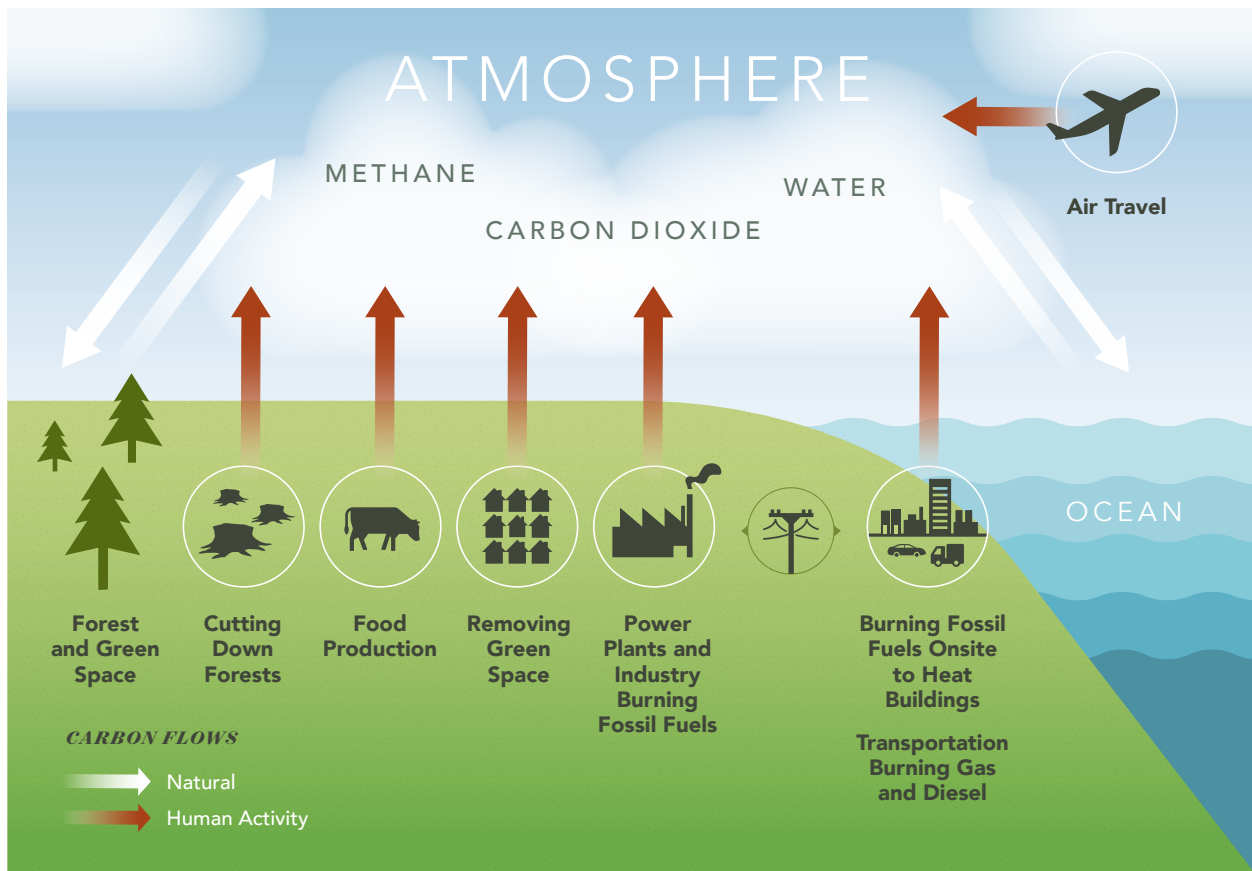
ATMOSPHERE

METHANE

WATER

CARBON DIOXIDE

Air Travel

OCEAN

Forest and Green Space

Cutting Down Forests

Food Production

Removing Green Space

Power Plants and Industry Burning Fossil Fuels

Burning Fossil Fuels Onsite to Heat Buildings

Transportation Burning Gas and Diesel

CARBON FLOWS

Natural

Human Activity